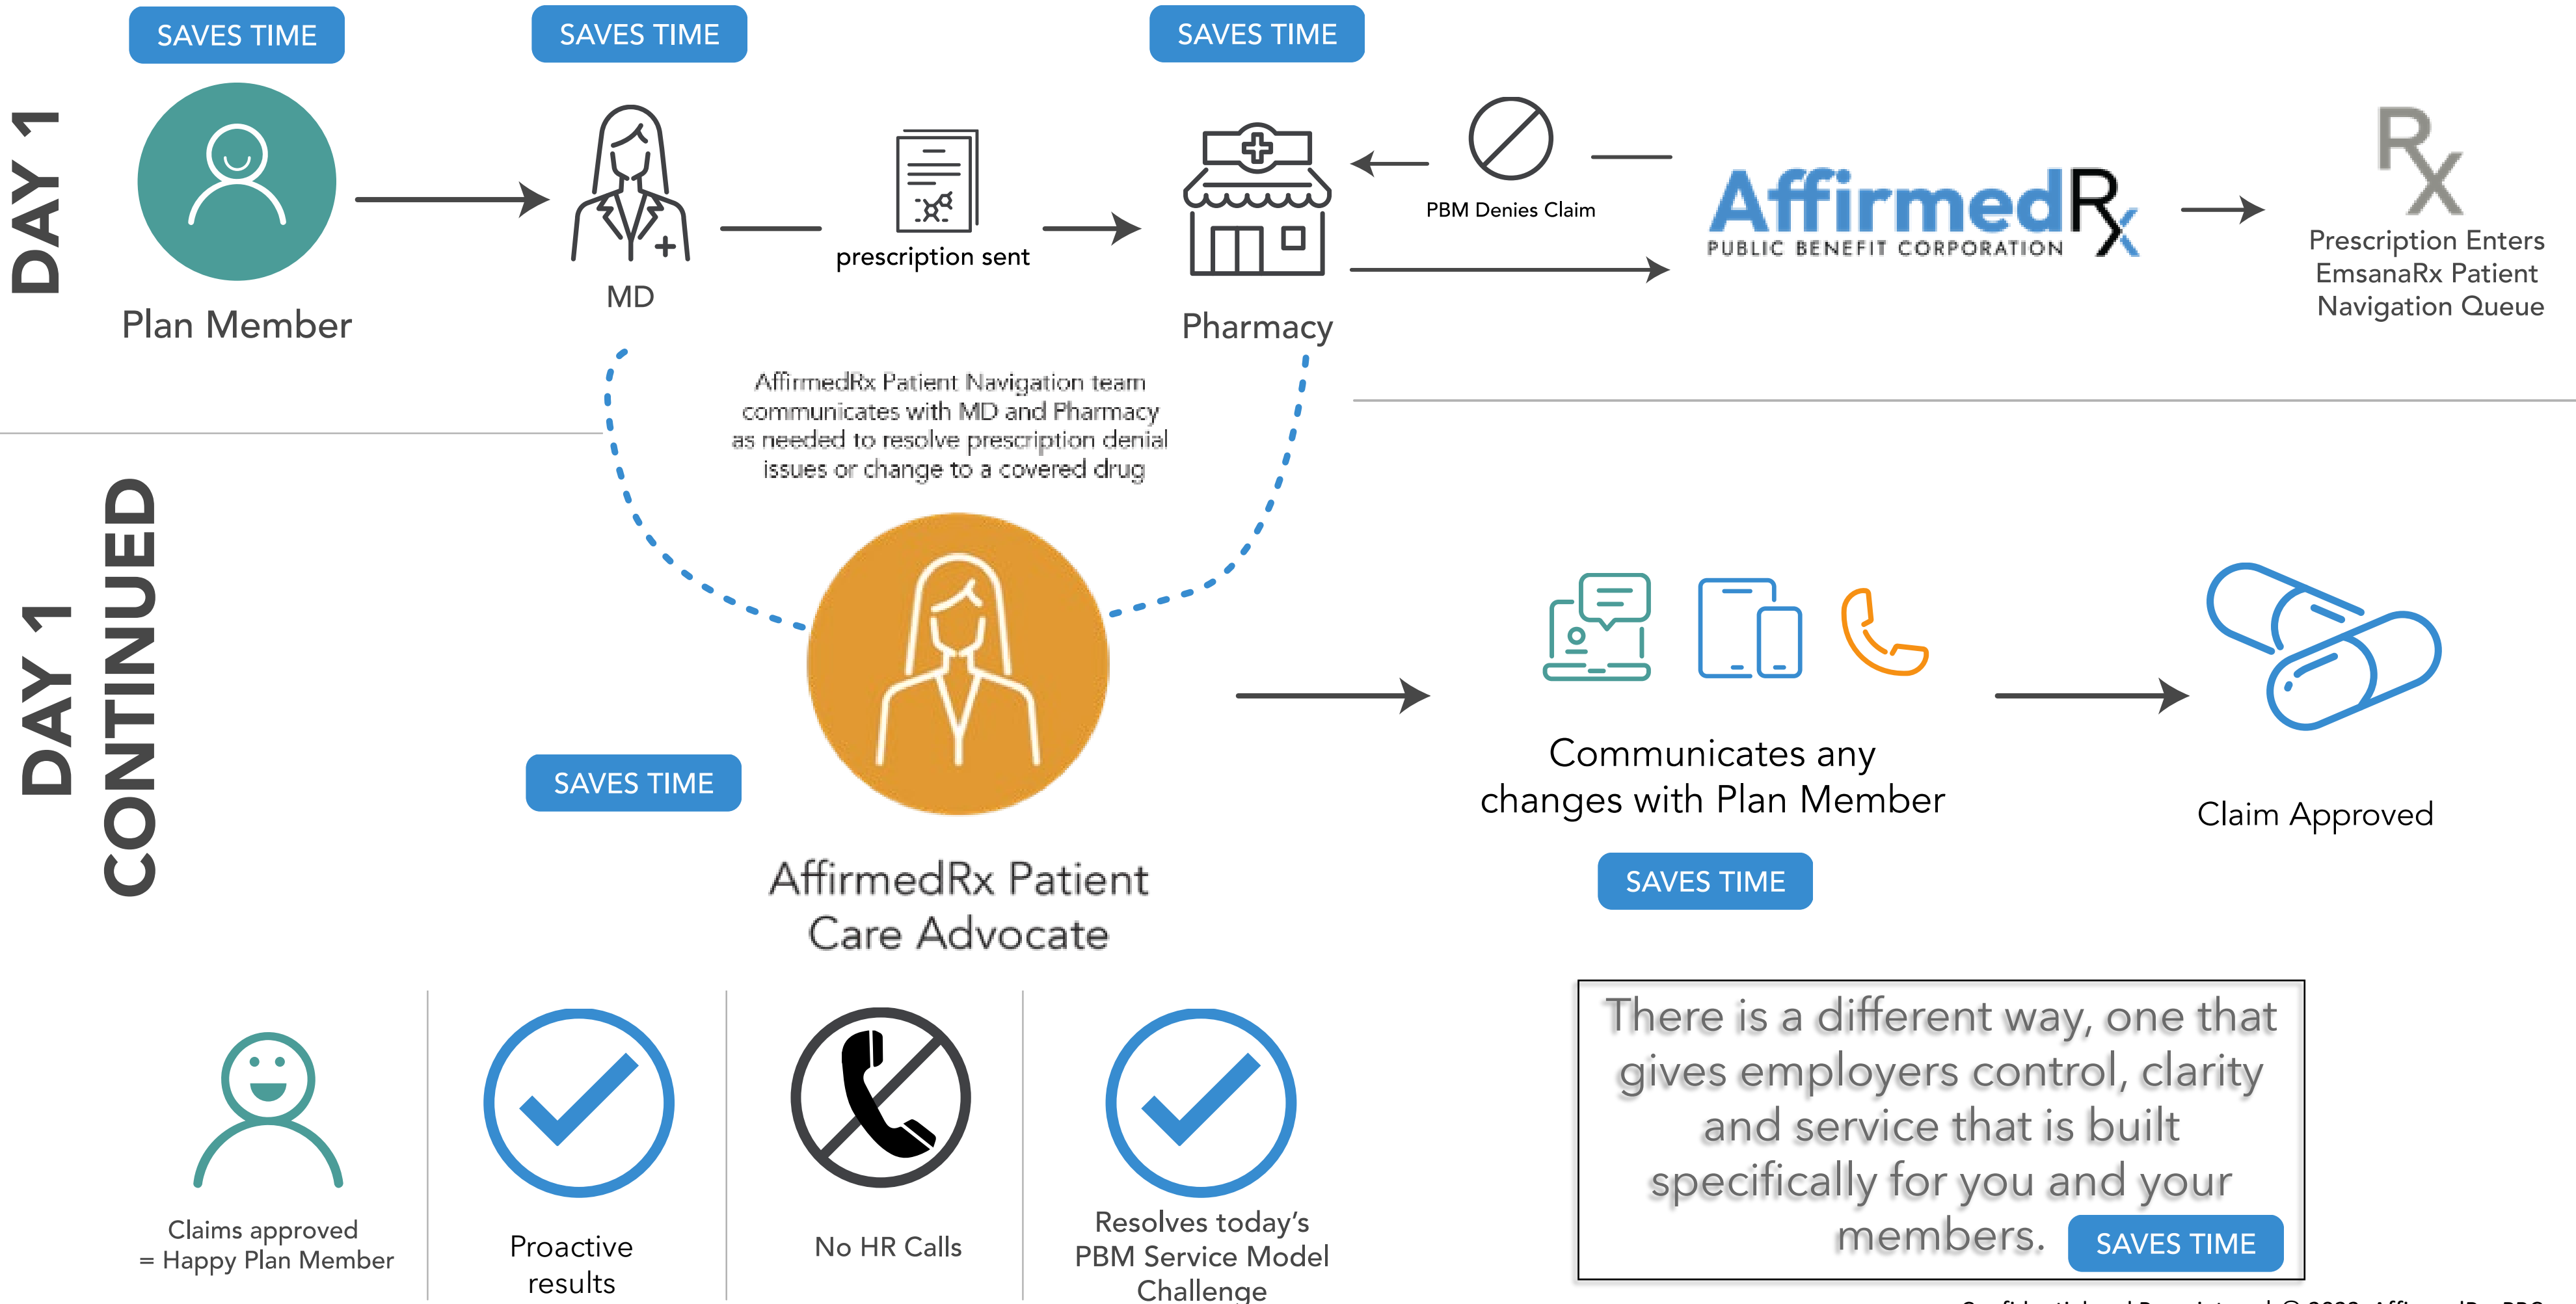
DAY 1

SAVES TIME

SAVES TIME

SAVES TIME

Plan Member

MD

prescription sent

Pharmacy

PBM Denies Claim

AffirmedRx
PUBLIC BENEFIT CORPORATION

Rx

Prescription Enters EmsanaRx Patient Navigation Queue

AffirmedRx Patient Navigation team communicates with MD and Pharmacy as needed to resolve prescription denial issues or change to a covered drug

DAY 1 CONTINUED

SAVES TIME

AffirmedRx Patient Care Advocate

Communicates any changes with Plan Member

SAVES TIME

Claim Approved

Claims approved = Happy Plan Member

Proactive results

No HR Calls

Resolves today's PBM Service Model Challenge

There is a different way, one that gives employers control, clarity and service that is built specifically for you and your members.

SAVES TIME

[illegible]